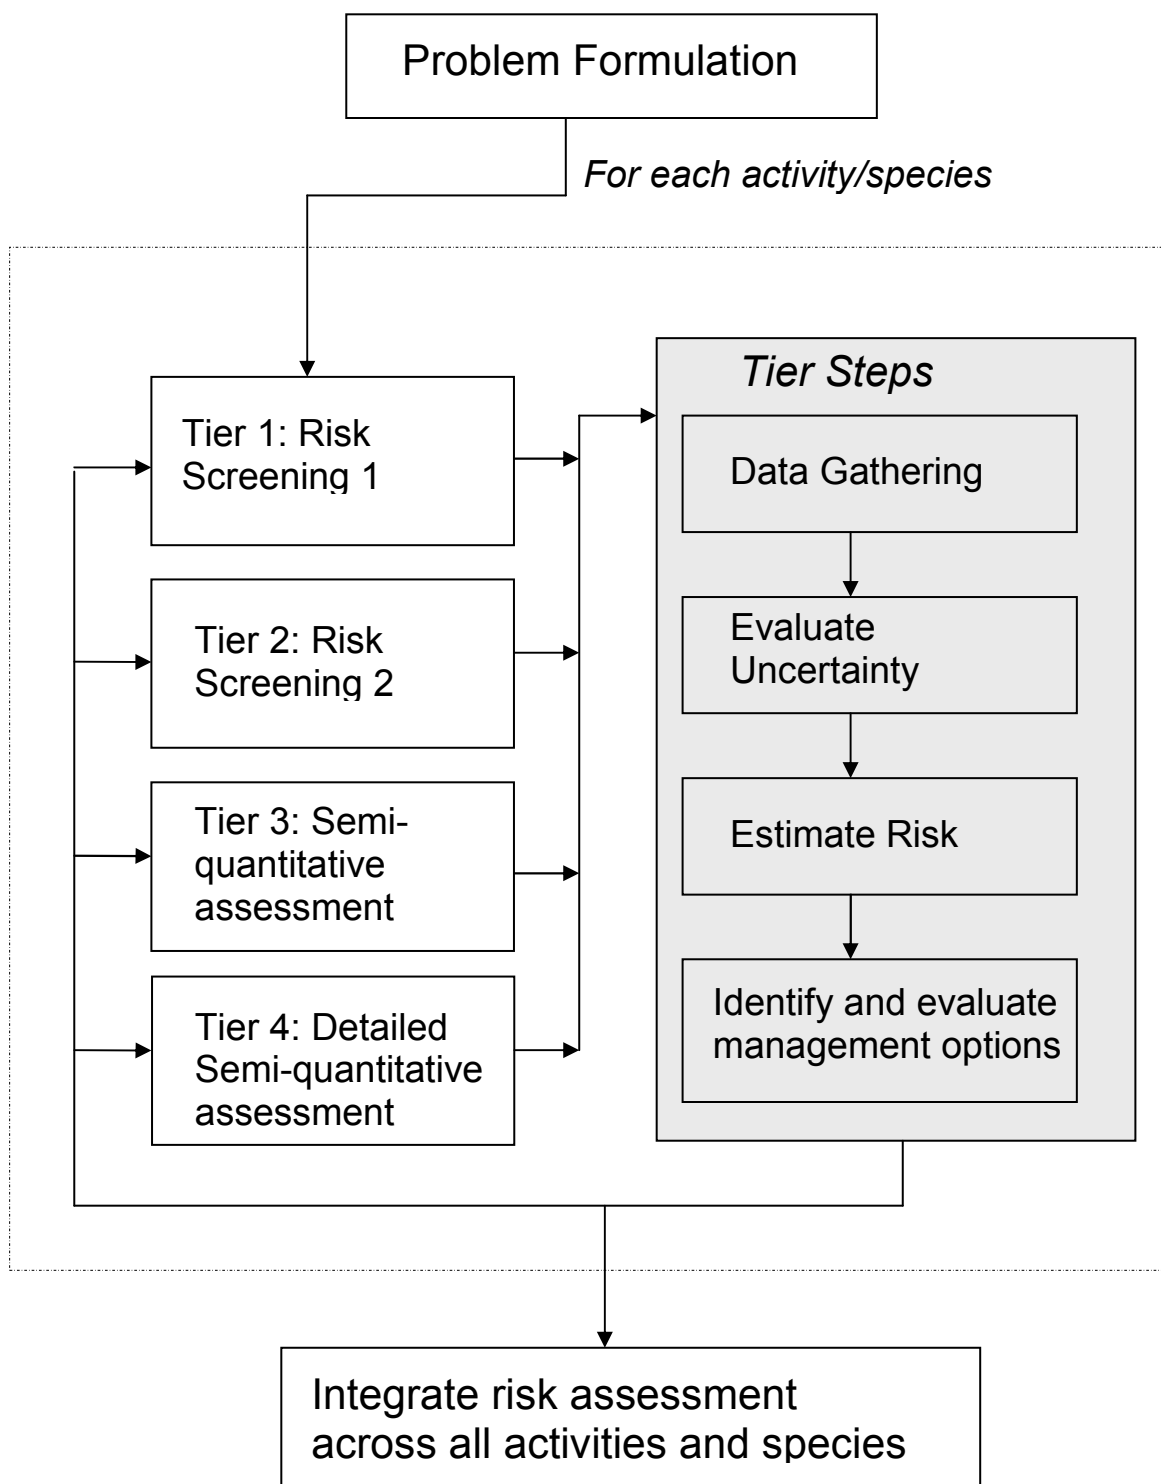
Problem Formulation

*For each activity/species*

Tier 1: Risk Screening 1

Tier 2: Risk Screening 2

Tier 3: Semi-quantitative assessment

Tier 4: Detailed Semi-quantitative assessment

*Tier Steps*

Data Gathering

Evaluate Uncertainty

Estimate Risk

Identify and evaluate management options

Integrate risk assessment across all activities and species